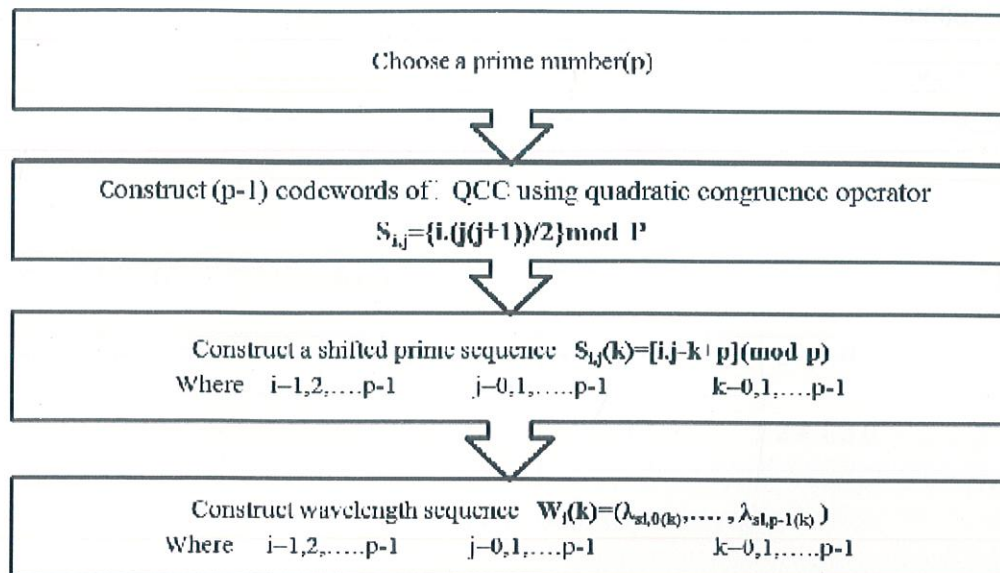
Choose a prime number(p)

Construct (p-1) codewords of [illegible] QCC using quadratic congruence operator
$S_{i,j}$={i.(j(j+1))/2}mod P

Construct a shifted prime sequence $S_{i,j}(k)$=[i.j-k+p](mod p)
Where i=1,2,....p-1 j=0,1,....p-1 k=0,1,....p-1

Construct wavelength sequence $W_i(k)=(\lambda_{si,0(k)},\ldots,\lambda_{si,p-1(k)})$
Where i=1,2,....p-1 j=0,1,....p-1 k=0,1,....p-1